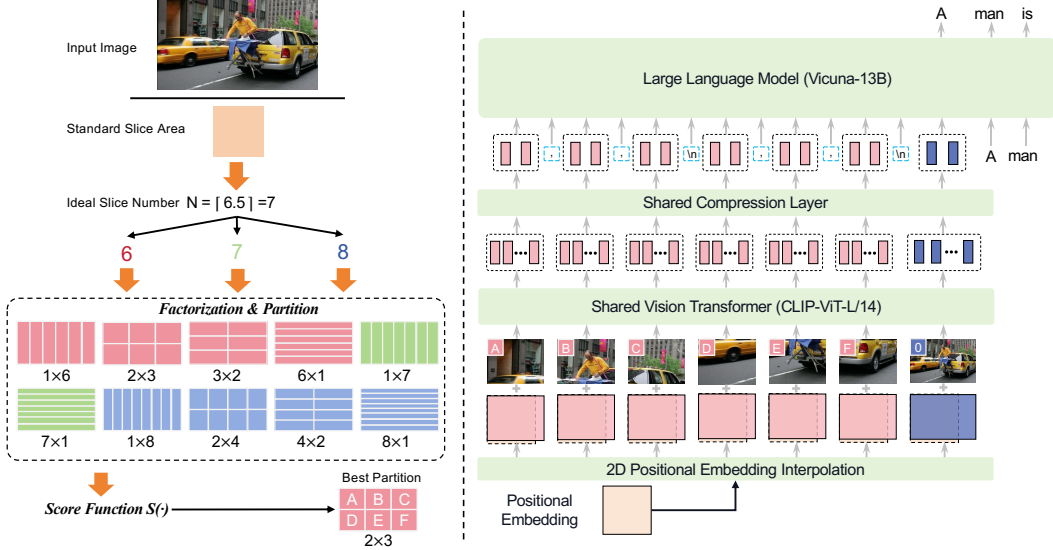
Input Image

Standard Slice Area

Ideal Slice Number $N = \lceil 6.5 \rceil = 7$

6 7 8

Factorization & Partition

1×6 2×3 3×2 6×1 1×7

7×1 1×8 2×4 4×2 8×1

Score Function S(·)

Best Partition

| A | B | C |
|---|---|---|
| D | E | F |

2×3

A man is

Large Language Model (Vicuna-13B)

\n \n

A man

Shared Compression Layer

Shared Vision Transformer (CLIP-ViT-L/14)

A B C D E F 0

2D Positional Embedding Interpolation

Positional Embedding